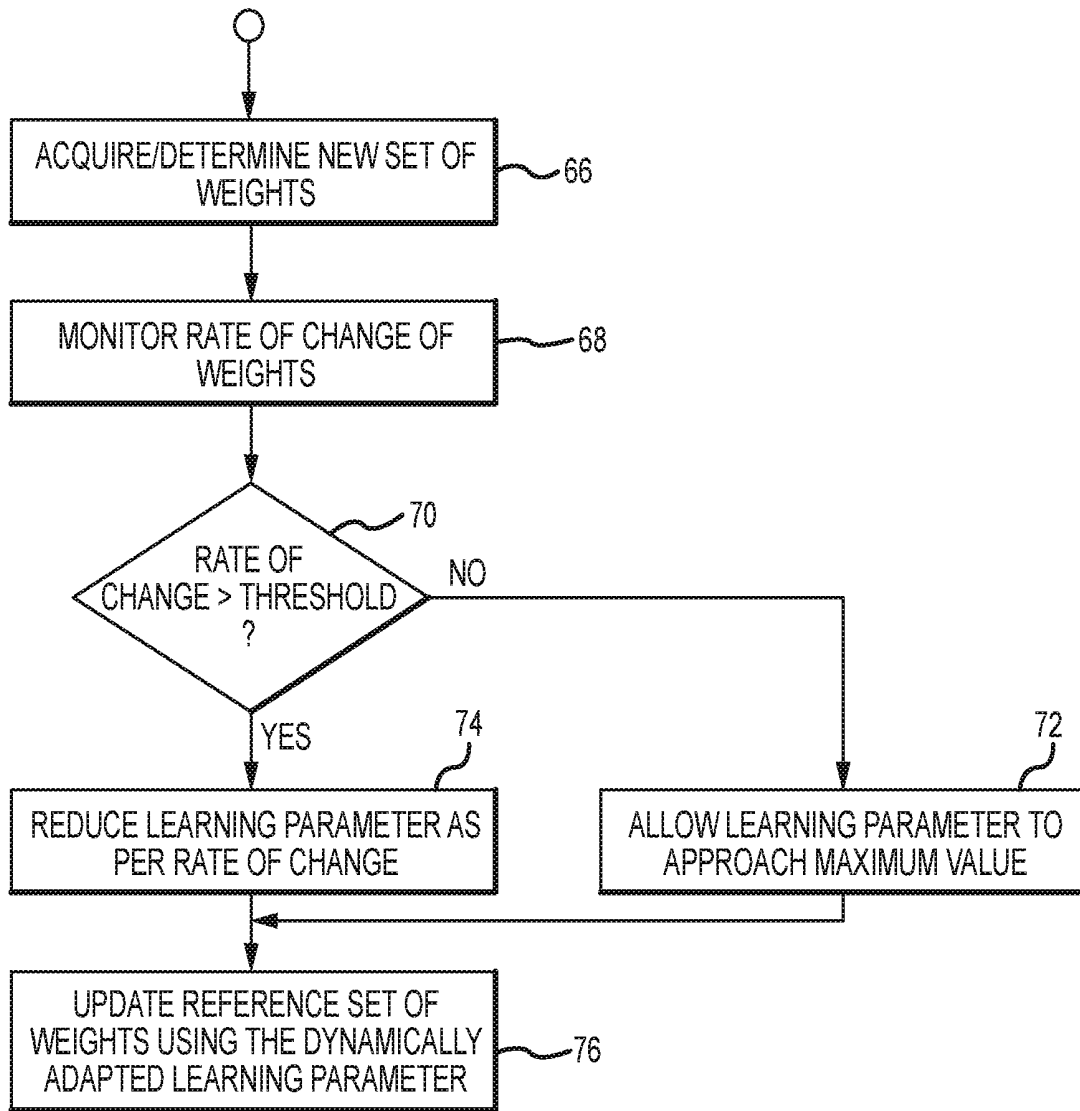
ACQUIRE/DETERMINE NEW SET OF WEIGHTS

66

MONITOR RATE OF CHANGE OF WEIGHTS

68

70

RATE OF CHANGE > THRESHOLD ?

NO

YES

74

72

REDUCE LEARNING PARAMETER AS PER RATE OF CHANGE

ALLOW LEARNING PARAMETER TO APPROACH MAXIMUM VALUE

UPDATE REFERENCE SET OF WEIGHTS USING THE DYNAMICALLY ADAPTED LEARNING PARAMETER

76